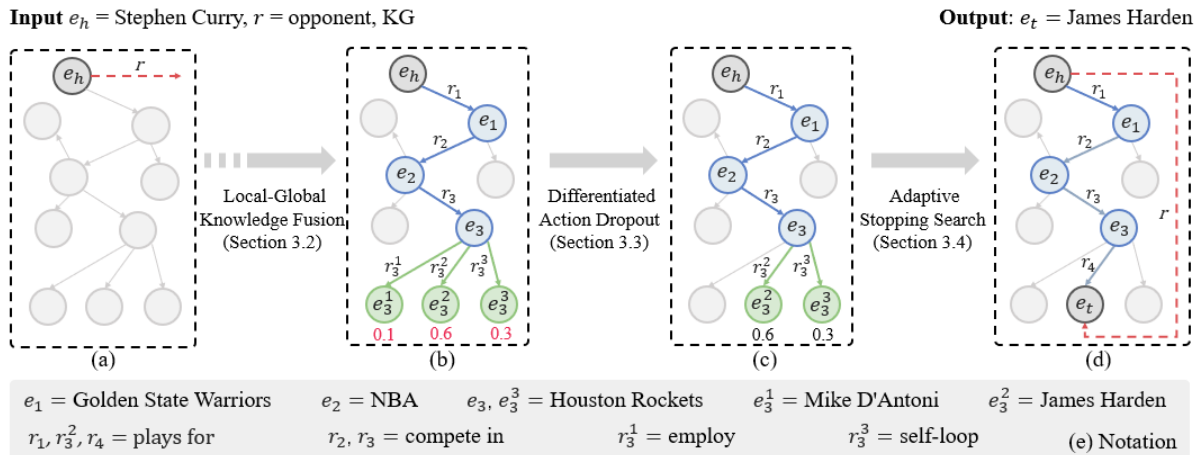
**Input** $e_h$ = Stephen Curry, $r$ = opponent, KG

**Output**: $e_t$ = James Harden

$e_h$ $r$

(a)

Local-Global Knowledge Fusion (Section 3.2)

$e_h$ $r_1$ $e_1$ $r_2$ $e_2$ $r_3$ $e_3$ $r_3^1$ $r_3^2$ $r_3^3$ $e_3^1$ $e_3^2$ $e_3^3$

0.1 0.6 0.3

(b)

Differentiated Action Dropout (Section 3.3)

$e_h$ $r_1$ $e_1$ $r_2$ $e_2$ $r_3$ $e_3$ $r_3^2$ $r_3^3$ $e_3^2$ $e_3^3$

0.6 0.3

(c)

Adaptive Stopping Search (Section 3.4)

$e_h$ $r_1$ $e_1$ $r_2$ $e_2$ $r_3$ $e_3$ $r_4$ $e_t$ $r$

(d)

$e_1$ = Golden State Warriors $e_2$ = NBA $e_3, e_3^3$ = Houston Rockets $e_3^1$ = Mike D'Antoni $e_3^2$ = James Harden

$r_1, r_3^2, r_4$ = plays for $r_2, r_3$ = compete in $r_3^1$ = employ $r_3^3$ = self-loop (e) Notation